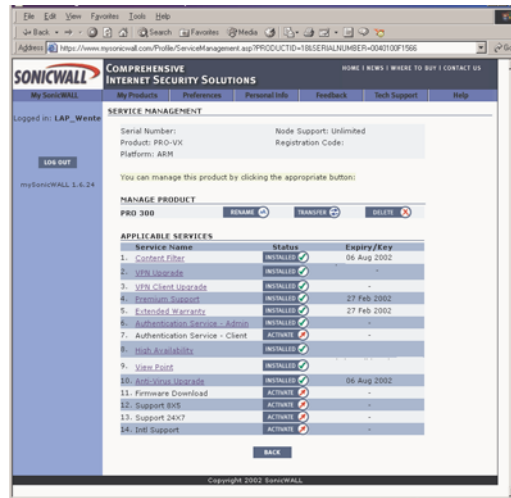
File Edit View Favorites Tools Help

Back Search Favorites Media

Address https://www.mysonicwall.com/Profile/ServiceManagement.asp?PRODUCTID=18&SERIALNUMBER=0040100F1566

SONICWALL COMPREHENSIVE INTERNET SECURITY SOLUTIONS

HOME | NEWS | WHERE TO BUY | CONTACT US

My SonicWALL | My Products | Preferences | Personal Info | Feedback | Tech Support | Help

Logged in: LAP_Wente

LOG OUT

mySonicWALL 1.6.24

SERVICE MANAGEMENT

Serial Number:
Product: PRO-VX
Platform: ARM

Node Support: Unlimited
Registration Code:

You can manage this product by clicking the appropriate button:

MANAGE PRODUCT

PRO 300 RENAME TRANSFER DELETE

APPLICABLE SERVICES

| Service Name | Status | Expiry/Key |
|---|---|---|
| 1. Content Filter | INSTALLED | 06 Aug 2002 |
| 2. VPN Upgrade | INSTALLED | - |
| 3. VPN Client Upgrade | INSTALLED | - |
| 4. Premium Support | INSTALLED | 27 Feb 2002 |
| 5. Extended Warranty | INSTALLED | 27 Feb 2002 |
| 6. Authentication Service - Admin | INSTALLED | - |
| 7. Authentication Service - Client | ACTIVATE | - |
| 8. High Availability | INSTALLED | - |
| 9. View Point | INSTALLED | - |
| 10. Anti-Virus Upgrade | INSTALLED | 06 Aug 2002 |
| 11. Firmware Download | ACTIVATE | - |
| 12. Support 8X5 | ACTIVATE | - |
| 13. Support 24X7 | ACTIVATE | - |
| 14. Intl Support | ACTIVATE | - |

BACK

Copyright 2002 SonicWALL